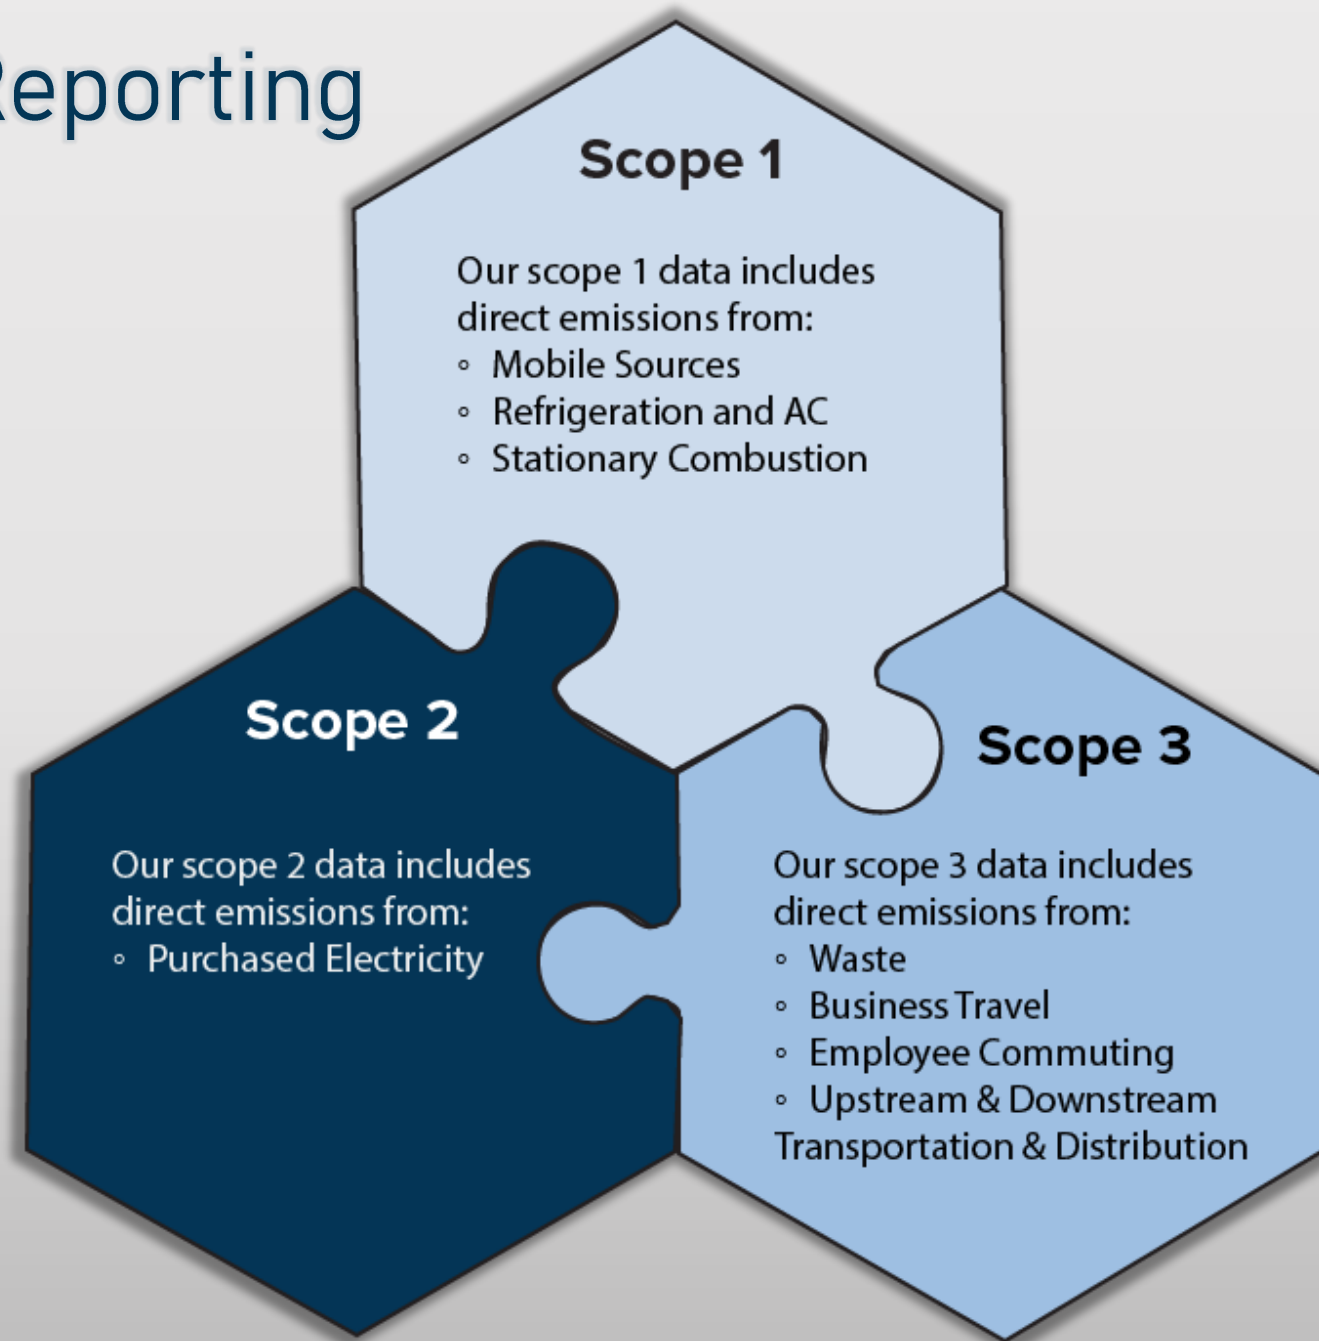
eporting

Scope 1

Our scope 1 data includes direct emissions from:
◦ Mobile Sources
◦ Refrigeration and AC
◦ Stationary Combustion

Scope 2

Our scope 2 data includes direct emissions from:
◦ Purchased Electricity

Scope 3

Our scope 3 data includes direct emissions from:
◦ Waste
◦ Business Travel
◦ Employee Commuting
◦ Upstream & Downstream Transportation & Distribution